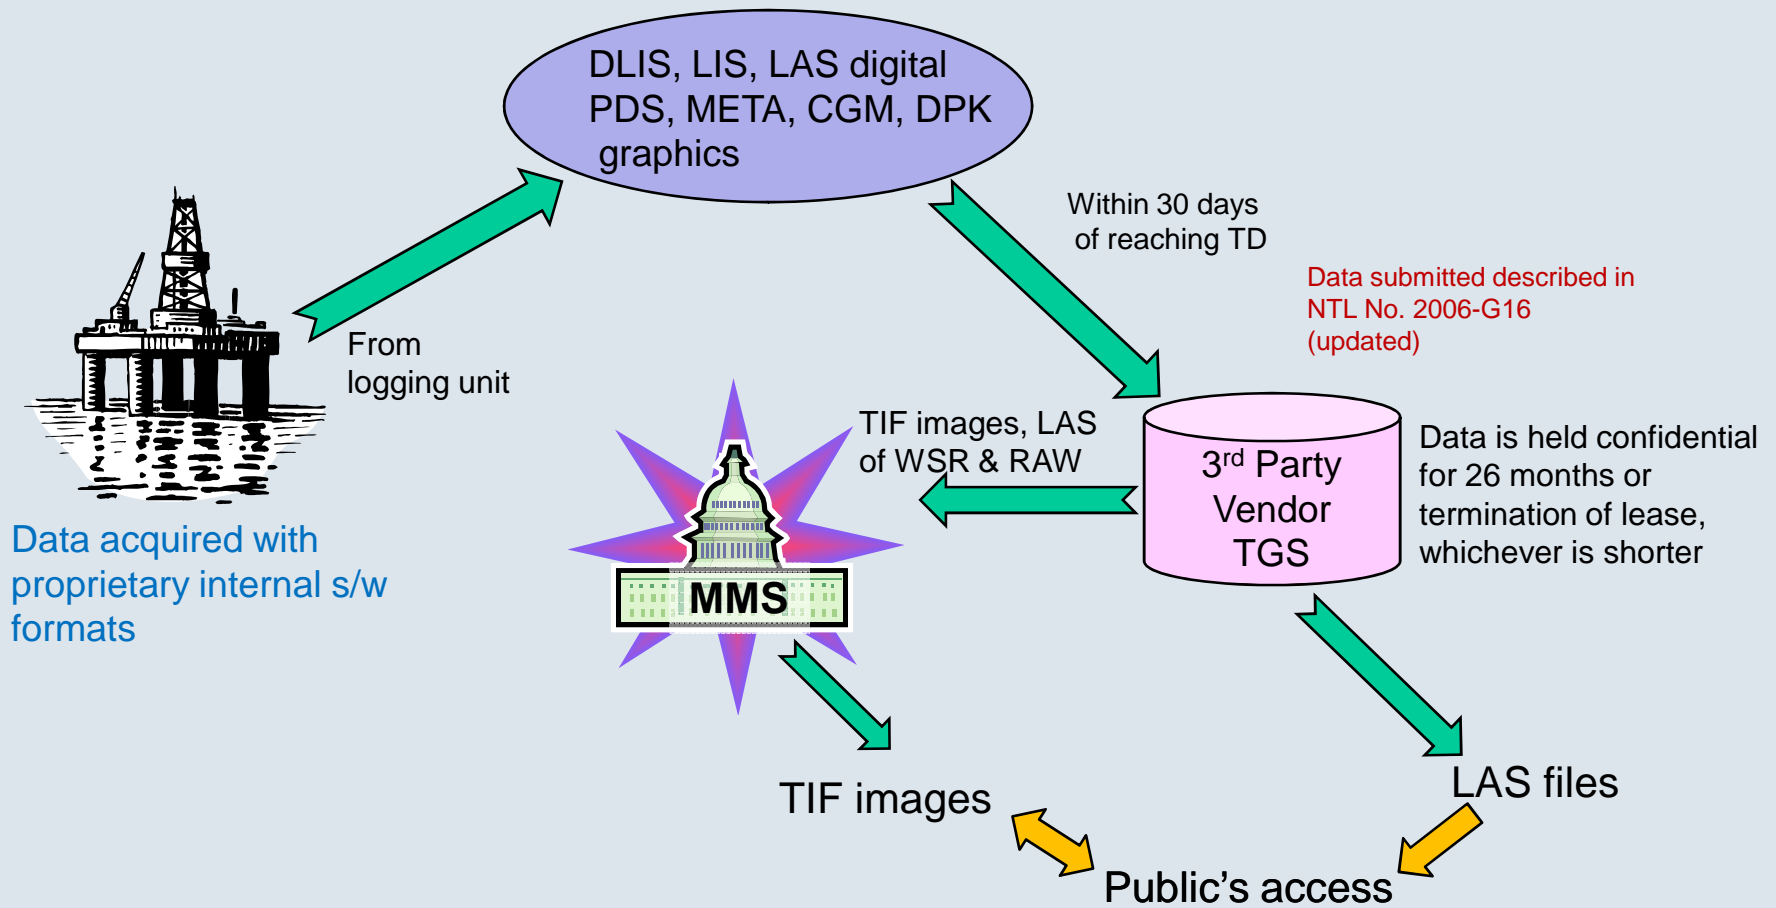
DLIS, LIS, LAS digital
PDS, META, CGM, DPK
graphics

Within 30 days
of reaching TD

Data submitted described in
NTL No. 2006-G16
(updated)

From
logging unit

Data acquired with
proprietary internal s/w
formats

TIF images, LAS
of WSR & RAW

MMS

3$^{rd}$ Party
Vendor
TGS

Data is held confidential
for 26 months or
termination of lease,
whichever is shorter

TIF images

LAS files

Public's access